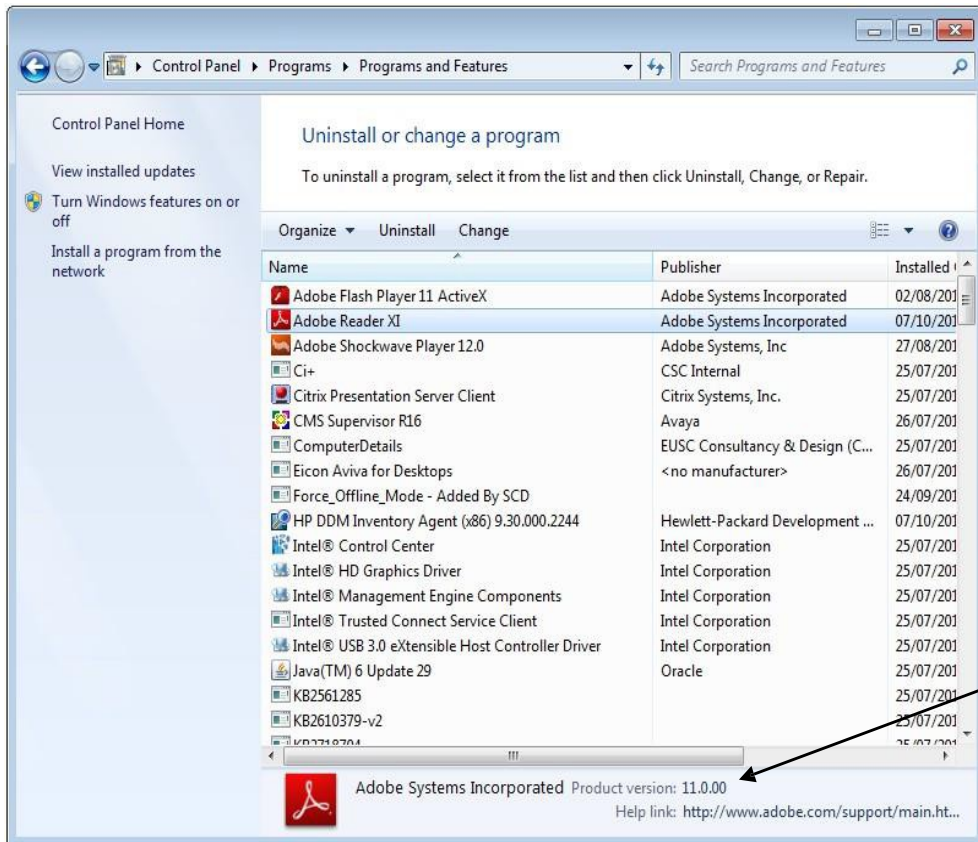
Control Panel ▸ Programs ▸ Programs and Features

Search Programs and Features

Control Panel Home

View installed updates

Turn Windows features on or off

Install a program from the network

Uninstall or change a program

To uninstall a program, select it from the list and then click Uninstall, Change, or Repair.

Organize ▾ Uninstall Change

| Name | Publisher | Installed |
|---|---|---|
| Adobe Flash Player 11 ActiveX | Adobe Systems Incorporated | 02/08/201 |
| Adobe Reader XI | Adobe Systems Incorporated | 07/10/201 |
| Adobe Shockwave Player 12.0 | Adobe Systems, Inc | 27/08/201 |
| Ci+ | CSC Internal | 25/07/201 |
| Citrix Presentation Server Client | Citrix Systems, Inc. | 25/07/201 |
| CMS Supervisor R16 | Avaya | 26/07/201 |
| ComputerDetails | EUSC Consultancy & Design (C... | 25/07/201 |
| Eicon Aviva for Desktops | <no manufacturer> | 26/07/201 |
| Force_Offline_Mode - Added By SCD | | 24/09/201 |
| HP DDM Inventory Agent (x86) 9.30.000.2244 | Hewlett-Packard Development ... | 07/10/201 |
| Intel® Control Center | Intel Corporation | 25/07/201 |
| Intel® HD Graphics Driver | Intel Corporation | 25/07/201 |
| Intel® Management Engine Components | Intel Corporation | 25/07/201 |
| Intel® Trusted Connect Service Client | Intel Corporation | 25/07/201 |
| Intel® USB 3.0 eXtensible Host Controller Driver | Intel Corporation | 25/07/201 |
| Java(TM) 6 Update 29 | Oracle | 25/07/201 |
| KB2561285 | | 25/07/201 |
| KB2610379-v2 | | 25/07/201 |
| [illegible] | | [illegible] |

Adobe Systems Incorporated Product version: 11.0.00
Help link: http://www.adobe.com/support/main.ht...